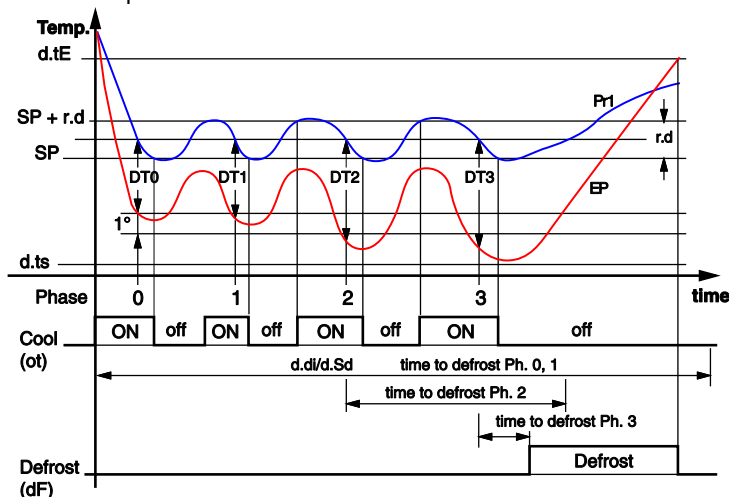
Temp.
d.tE
SP + r.d
SP
d.ts
Pr1
r.d
DT0
DT1
DT2
DT3
EP
1°
Phase
0
1
2
3
time
Cool (ot)
ON
off
ON
off
ON
off
ON
off
d.dI/d.Sd
time to defrost Ph. 0, 1
time to defrost Ph. 2
time to defrost Ph. 3
Defrost (dF)
Defrost